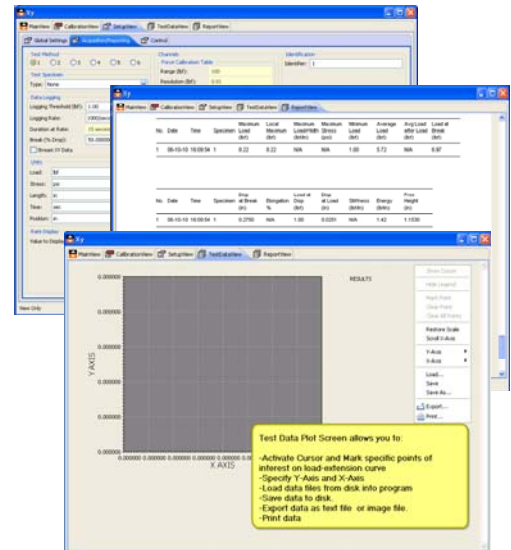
Xy

MainView CalibrationView SetupView TestDataView ReportView

Global Settings Acquisition/Reporting Control

Test Method
1 2 3 4 5 6

Test Specimen
Type: None

Data Logging
Logging Threshold (lbf): 1.00
Logging Rate: 1000(secs)
Duration at Rate: 15 seconds
Break (% Drop): 50.0000
Stream XY Data

Units
Load: lbf
Stress: psi
Length: in
Time: sec
Position: in

Rate Display
Value to Display

Channels
Force Calibration Table
Range (lbf): 0.00
Resolution (lbf): 0.00

Identification
Identifier: 1

View Only

Xy

MainView CalibrationView SetupView TestDataView ReportView

| No. | Date | Time | Specimen | Maximum Load (lbf) | Local Maximum Load (lbf) | Maximum Load/Width (lbf/in) | Maximum Stress (psi) | Minimum Load (lbf) | Average Load (lbf) | Avg Load after Load (lbf) | Load at Break (lbf) |
|---|---|---|---|---|---|---|---|---|---|---|---|
| 1 | 06-10-10 | 16:09:54 | 1 | 8.22 | 8.22 | N/A | N/A | 1.00 | 5.72 | N/A | 6.87 |

| No. | Date | Time | Specimen | Stop at Break (in) | Elongation % | Load at Disp (lbf) | Stop at Load (in) | Stiffness (lbf/in) | Energy (lbf-in) | Prox Height (in) |
|---|---|---|---|---|---|---|---|---|---|---|
| 1 | 06-10-10 | 16:09:54 | 1 | 0.2750 | N/A | 1.00 | 0.0201 | N/A | 1.42 | 1.1530 |

Xy

MainView CalibrationView SetupView TestDataView ReportView

0.000000
0.000000
0.000000
0.000000
0.000000
0.000000
0.000000

Y AXIS

0.000000 0.000000 0.000000 0.000000 0.000000 0.000000 0.000000
X AXIS

RESULTS

Show Cursor
Hide Legend
Mark Point
Clear Point
Clear All Points
Restore Scale
Scroll Y-Axis
Y-Axis
X-Axis
Load...
Save
Save As...
Export...
Print...

Test Data Plot Screen allows you to:

-Activate Cursor and Mark specific points of interest on load-extension curve
-Specify Y-Axis and X-Axis
-Load data files from disk into program
-Save data to disk.
-Export data as text file or image file.
-Print data